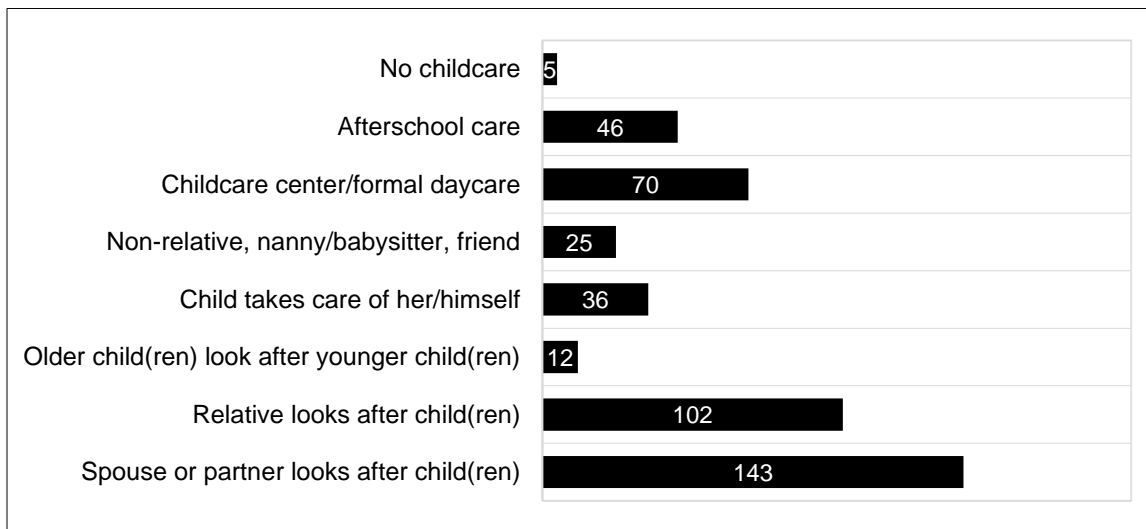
| Category | Value |
|---|---|
| No childcare | 5 |
| Afterschool care | 46 |
| Childcare center/formal daycare | 70 |
| Non-relative, nanny/babysitter, friend | 25 |
| Child takes care of her/himself | 36 |
| Older child(ren) look after younger child(ren) | 12 |
| Relative looks after child(ren) | 102 |
| Spouse or partner looks after child(ren) | 143 |